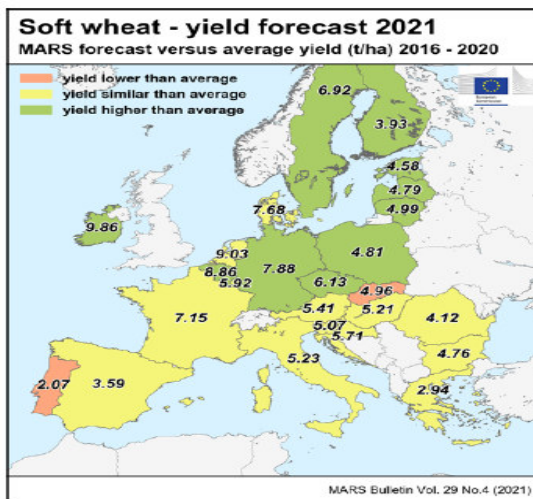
Soft wheat - yield forecast 2021
MARS forecast versus average yield (t/ha) 2016 - 2020

yield lower than average
yield similar than average
yield higher than average

6.92
3.93
4.58
4.79
4.99
7.68
9.86
9.03
8.86
5.92
7.88
4.81
6.13
4.96
7.15
5.41
5.21
5.07
5.71
4.12
4.76
5.23
2.07
3.59
2.94

MARS Bulletin Vol. 29 No.4 (2021)